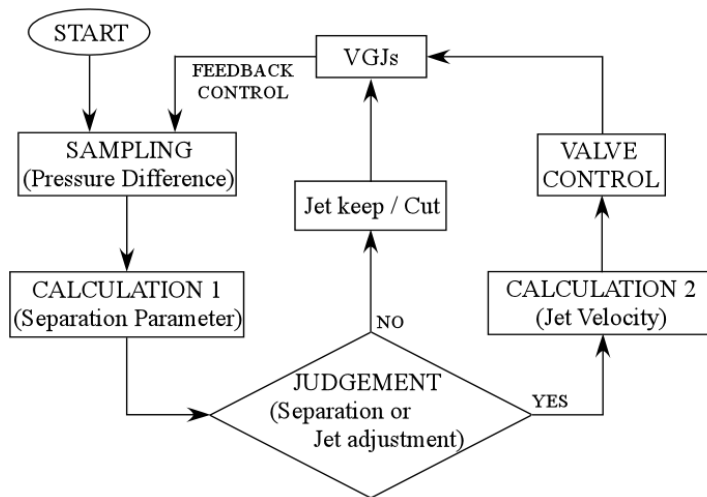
START

VGJs

FEEDBACK CONTROL

SAMPLING
(Pressure Difference)

VALVE CONTROL

Jet keep / Cut

CALCULATION 1
(Separation Parameter)

NO

CALCULATION 2
(Jet Velocity)

JUDGEMENT
(Separation or
Jet adjustment)

YES